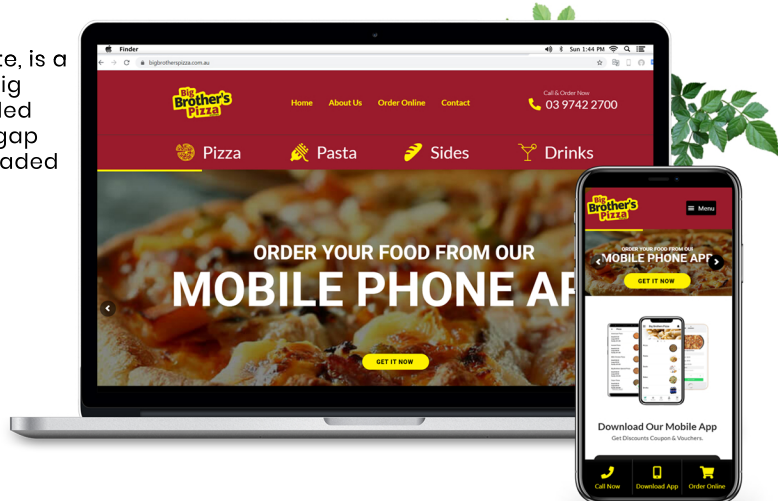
te, is a
ig
led
gap
aded

Finder
Sun 1:44 PM
bigbrotherspizza.com.au

Big Brother's Pizza
Home About Us Order Online Contact
Call & Order Now
03 9742 2700

Pizza Pasta Sides Drinks

ORDER YOUR FOOD FROM OUR
MOBILE PHONE AP
GET IT NOW

Big Brother's Pizza
Menu
ORDER YOUR FOOD FROM OUR
MOBILE PHONE APP
GET IT NOW

Download Our Mobile App
Get Discounts Coupon & Vouchers.

Call Now Download App Order Online